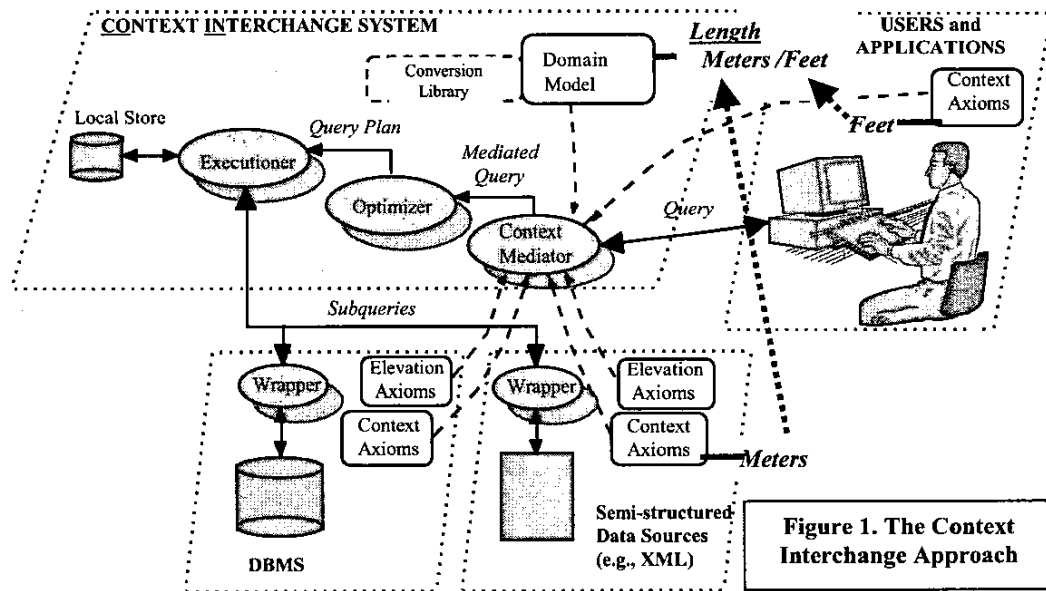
CONTEXT INTERCHANGE SYSTEM

Conversion Library

Domain Model

Length
Meters /Feet

USERS and APPLICATIONS

Context Axioms

Feet

Local Store

Executioner

Query Plan

Mediated Query

Optimizer

Context Mediator

Query

Subqueries

Wrapper

Elevation Axioms

Context Axioms

DBMS

Wrapper

Elevation Axioms

Context Axioms

Meters

Semi-structured Data Sources (e.g., XML)

Figure 1. The Context Interchange Approach